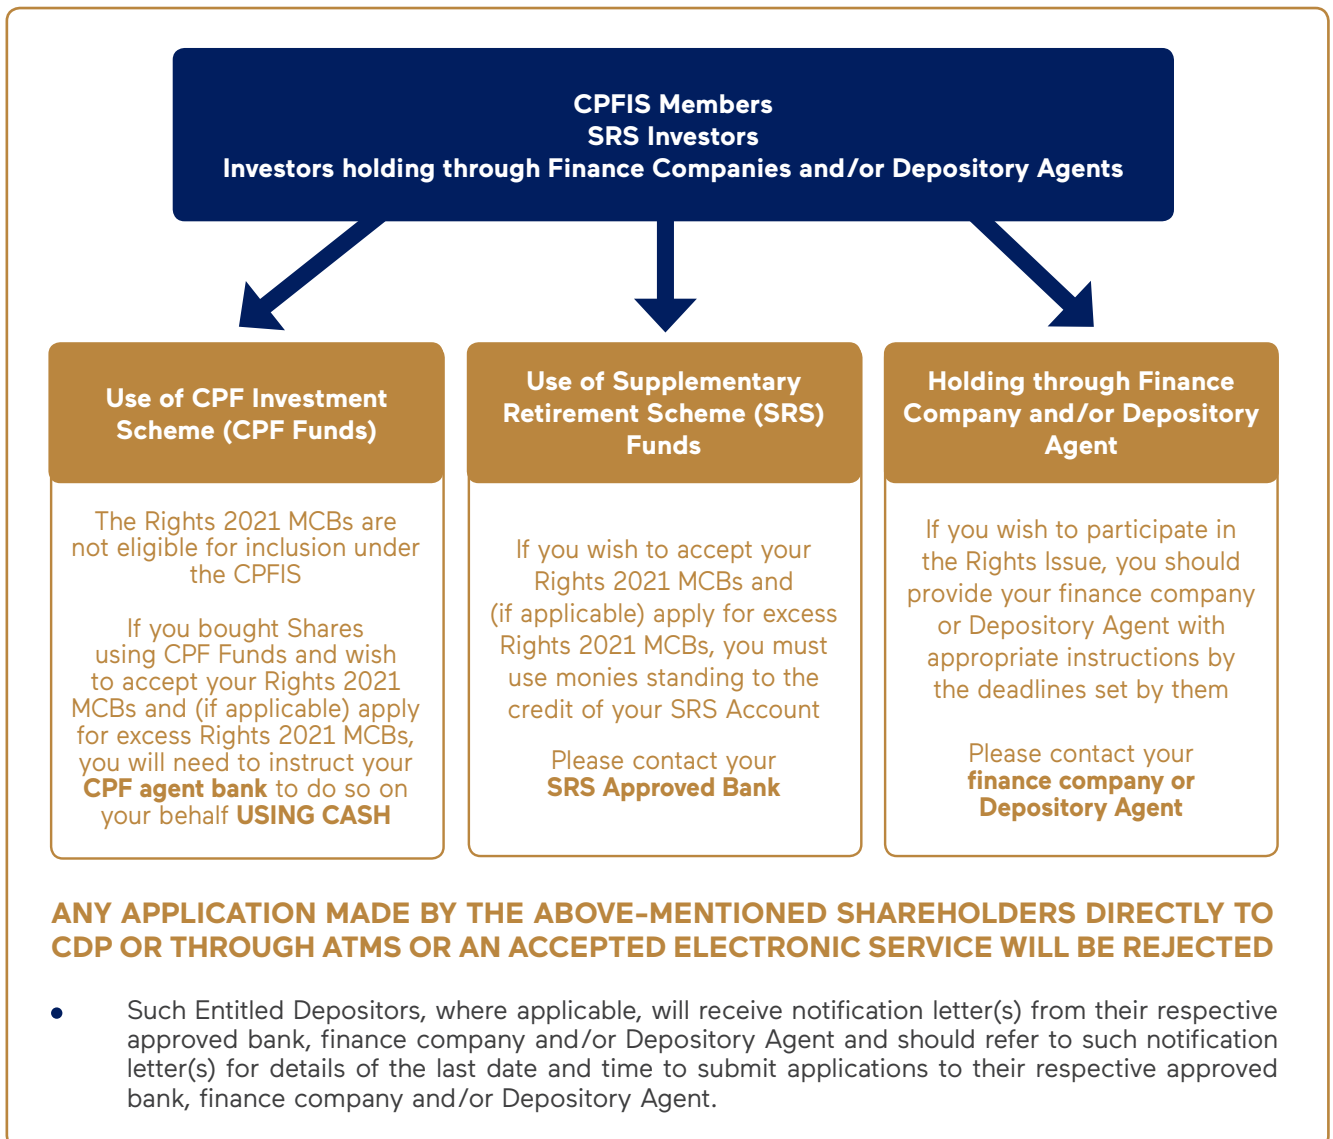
CPFIS Members
SRS Investors
Investors holding through Finance Companies and/or Depository Agents

Use of CPF Investment Scheme (CPF Funds)

The Rights 2021 MCBs are not eligible for inclusion under the CPFIS

If you bought Shares using CPF Funds and wish to accept your Rights 2021 MCBs and (if applicable) apply for excess Rights 2021 MCBs, you will need to instruct your **CPF agent bank** to do so on your behalf **USING CASH**

Use of Supplementary Retirement Scheme (SRS) Funds

If you wish to accept your Rights 2021 MCBs and (if applicable) apply for excess Rights 2021 MCBs, you must use monies standing to the credit of your SRS Account

Please contact your **SRS Approved Bank**

Holding through Finance Company and/or Depository Agent

If you wish to participate in the Rights Issue, you should provide your finance company or Depository Agent with appropriate instructions by the deadlines set by them

Please contact your **finance company or Depository Agent**

ANY APPLICATION MADE BY THE ABOVE-MENTIONED SHAREHOLDERS DIRECTLY TO CDP OR THROUGH ATMS OR AN ACCEPTED ELECTRONIC SERVICE WILL BE REJECTED

• Such Entitled Depositors, where applicable, will receive notification letter(s) from their respective approved bank, finance company and/or Depository Agent and should refer to such notification letter(s) for details of the last date and time to submit applications to their respective approved bank, finance company and/or Depository Agent.